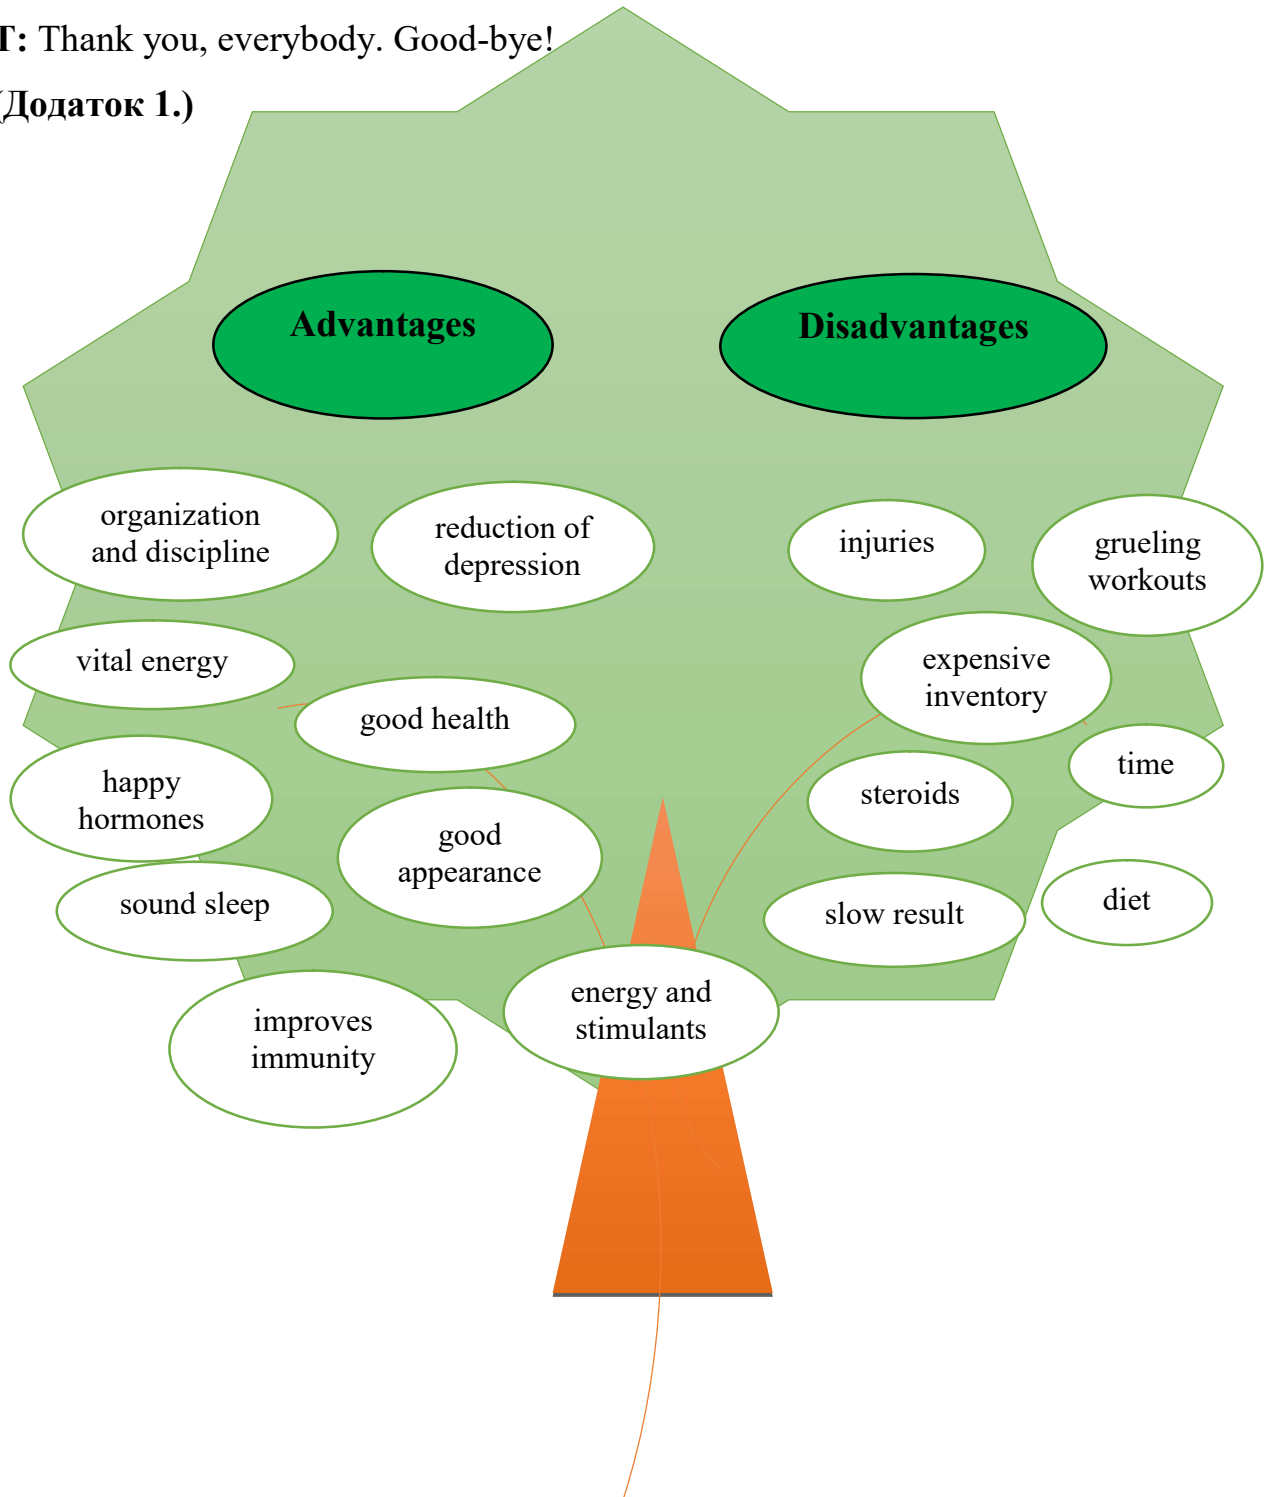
T: Thank you, everybody. Good-bye!

(Додаток 1.)

Advantages

Disadvantages

organization and discipline

reduction of depression

injuries

grueling workouts

vital energy

expensive inventory

good health

time

happy hormones

good appearance

steroids

sound sleep

slow result

diet

improves immunity

energy and stimulants